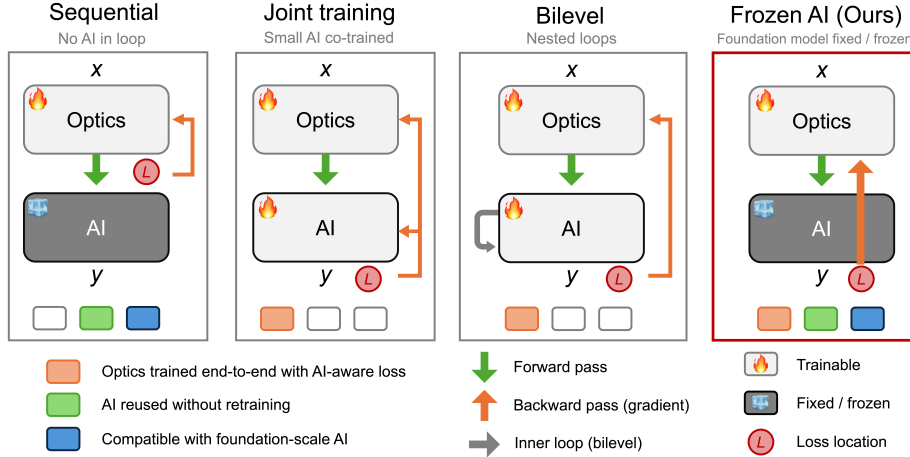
Sequential
No AI in loop

$x$

Optics

$L$

AI

$y$

Joint training
Small AI co-trained

$x$

Optics

AI

$y$ $L$

Bilevel
Nested loops

$x$

Optics

AI

$y$ $L$

Frozen AI (Ours)
Foundation model fixed / frozen

$x$

Optics

AI

$y$ $L$

Optics trained end-to-end with AI-aware loss

AI reused without retraining

Compatible with foundation-scale AI

Forward pass

Backward pass (gradient)

Inner loop (bilevel)

Trainable

Fixed / frozen

$L$ Loss location